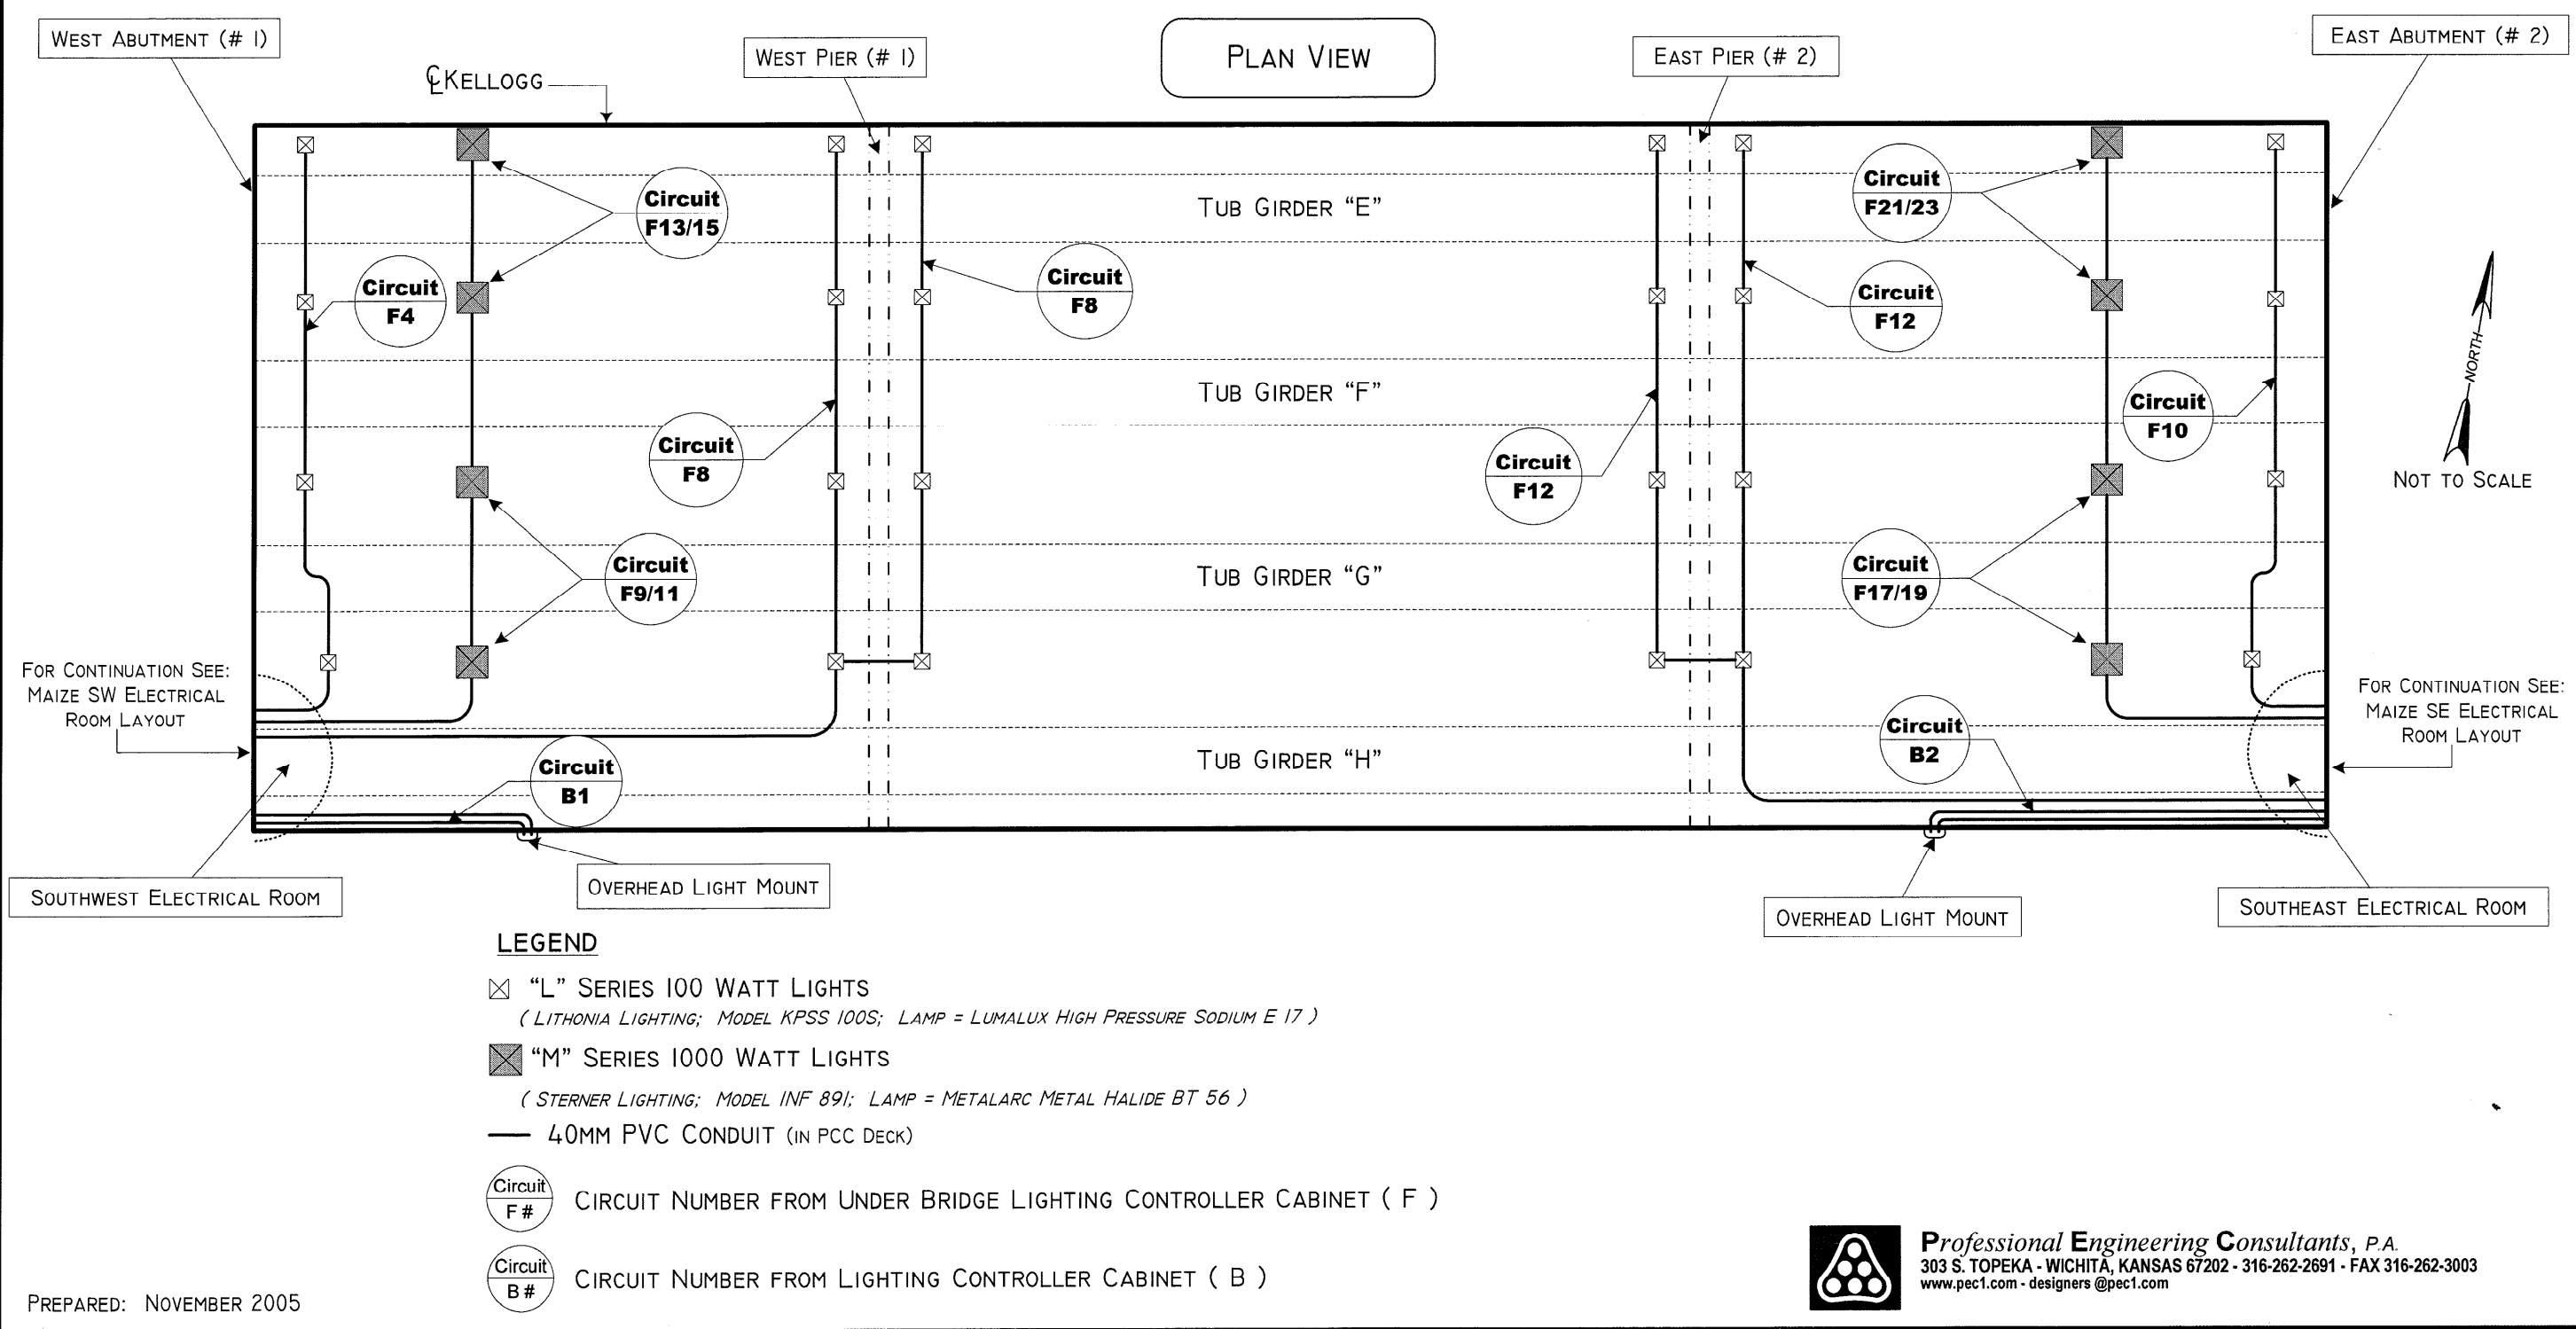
WEST ABUTMENT (# 1)

℄KELLOGG

WEST PIER (# 1)

PLAN VIEW

EAST PIER (# 2)

EAST ABUTMENT (# 2)

Circuit F13/15

Circuit F21/23

TUB GIRDER "E"

Circuit F4

Circuit F8

Circuit F12

TUB GIRDER "F"

Circuit F10

NORTH

Circuit F8

Circuit F12

NOT TO SCALE

Circuit F9/11

TUB GIRDER "G"

Circuit F17/19

FOR CONTINUATION SEE: MAIZE SW ELECTRICAL ROOM LAYOUT

Circuit B2

FOR CONTINUATION SEE: MAIZE SE ELECTRICAL ROOM LAYOUT

Circuit B1

TUB GIRDER "H"

SOUTHWEST ELECTRICAL ROOM

OVERHEAD LIGHT MOUNT

OVERHEAD LIGHT MOUNT

SOUTHEAST ELECTRICAL ROOM

LEGEND

"L" SERIES 100 WATT LIGHTS
( LITHONIA LIGHTING; MODEL KPSS 100S; LAMP = LUMALUX HIGH PRESSURE SODIUM E 17 )

"M" SERIES 1000 WATT LIGHTS
( STERNER LIGHTING; MODEL INF 891; LAMP = METALARC METAL HALIDE BT 56 )

40MM PVC CONDUIT (IN PCC DECK)

Circuit F# CIRCUIT NUMBER FROM UNDER BRIDGE LIGHTING CONTROLLER CABINET ( F )

Circuit B# CIRCUIT NUMBER FROM LIGHTING CONTROLLER CABINET ( B )

PREPARED: NOVEMBER 2005

Professional Engineering Consultants, P.A.
303 S. TOPEKA - WICHITA, KANSAS 67202 - 316-262-2691 - FAX 316-262-3003
www.pec1.com - designers @pec1.com